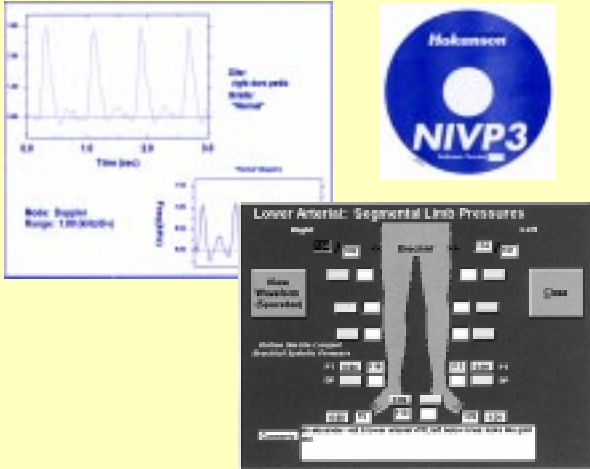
Time (sec)

0.0
1.0
2.0
3.0

Site:
right dors pedis
Grade:
"Normal"

Mode: Doppler
Range: 1.00(KHz/Div)

Freq(kHz)

Hokanson

NIVP3

Lower Arterial: Segmental Limb Pressures

Right

Left

Brachial

View Waveform (Operation)

Close

Comments

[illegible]